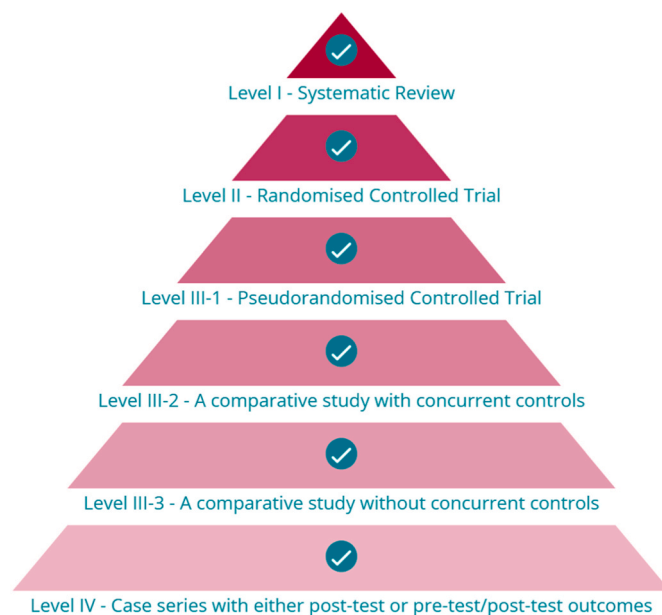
Level I - Systematic Review

Level II - Randomised Controlled Trial

Level III-1 - Pseudorandomised Controlled Trial

Level III-2 - A comparative study with concurrent controls

Level III-3 - A comparative study without concurrent controls

Level IV - Case series with either post-test or pre-test/post-test outcomes